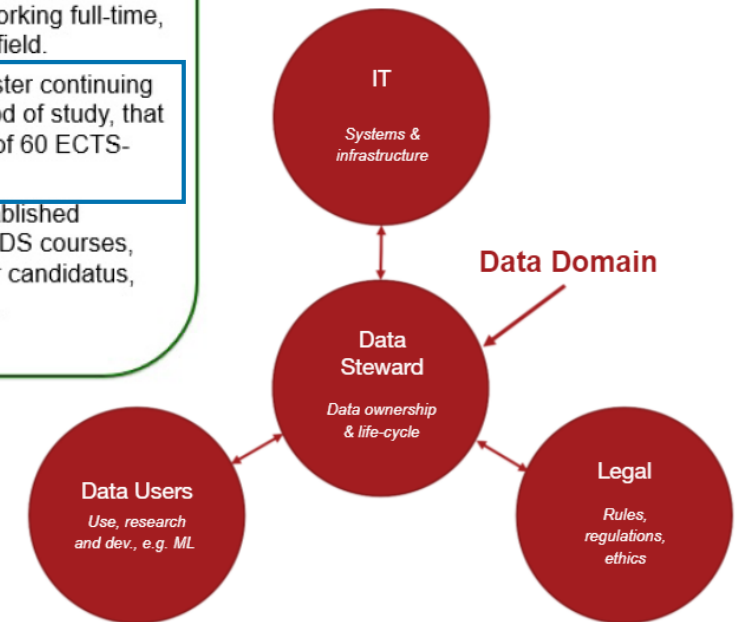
orking full-time, field.

ster continuing od of study, that of 60 ECTS-

blished DS courses, candidatus,

IT

Systems & infrastructure

Data Domain

Data Steward

Data ownership & life-cycle

Data Users

Use, research and dev., e.g. ML

Legal

Rules, regulations, ethics